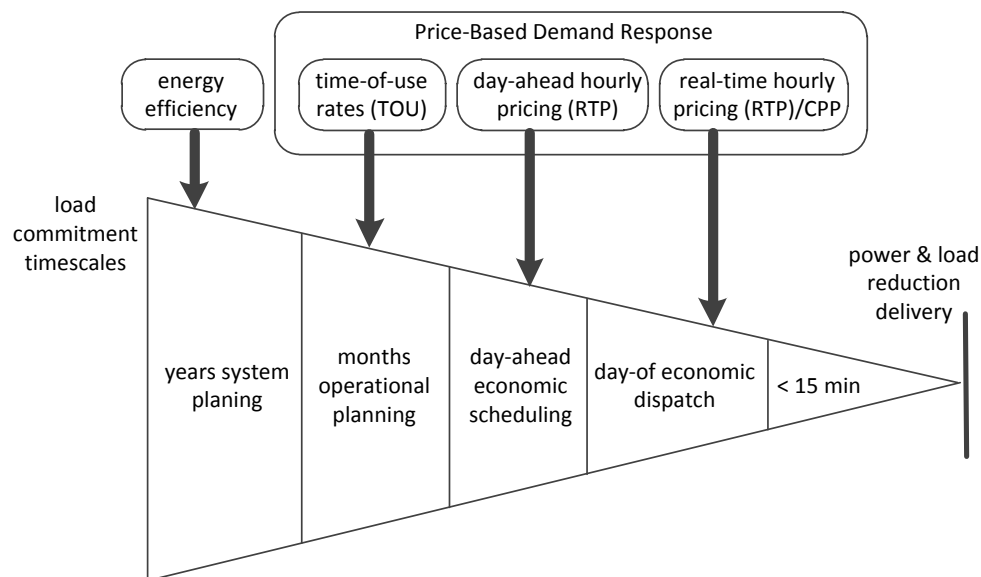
Price-Based Demand Response

energy efficiency

time-of-use rates (TOU)

day-ahead hourly pricing (RTP)

real-time hourly pricing (RTP)/CPP

load commitment timescales

power & load reduction delivery

years system planing

months operational planning

day-ahead economic scheduling

day-of economic dispatch

< 15 min